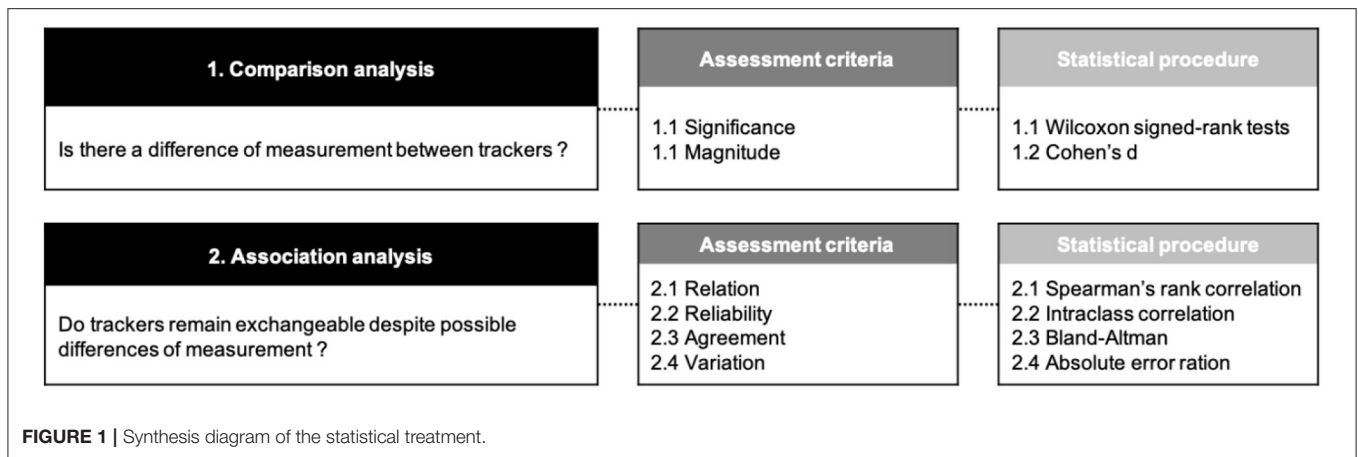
1. Comparison analysis

Is there a difference of measurement between trackers ?

Assessment criteria

1.1 Significance
1.1 Magnitude

Statistical procedure

1.1 Wilcoxon signed-rank tests
1.2 Cohen's d

2. Association analysis

Do trackers remain exchangeable despite possible differences of measurement ?

Assessment criteria

2.1 Relation
2.2 Reliability
2.3 Agreement
2.4 Variation

Statistical procedure

2.1 Spearman's rank correlation
2.2 Intraclass correlation
2.3 Bland-Altman
2.4 Absolute error ration

FIGURE 1 | Synthesis diagram of the statistical treatment.